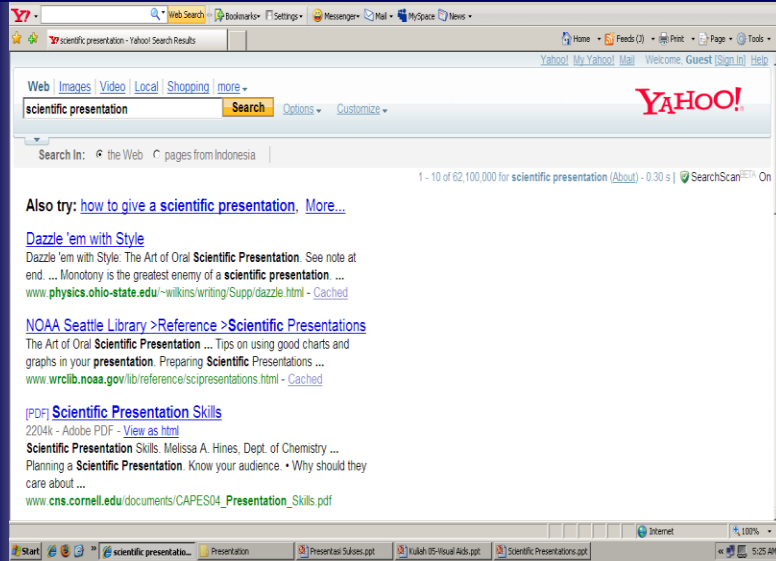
Y! Web Search Bookmarks Settings Messenger Mail MySpace News

Y! scientific presentation - Yahoo! Search Results

Home Feeds (J) Print Page Tools

Yahoo! My Yahoo! Mail Welcome, Guest [Sign In] Help

Web Images Video Local Shopping more

scientific presentation Search Options Customize

YAHOO!

Search In: the Web pages from Indonesia

1 - 10 of 62,100,000 for scientific presentation (About) - 0.30 s SearchScan BETA On

Also try: how to give a scientific presentation, More...

Dazzle 'em with Style
Dazzle 'em with Style: The Art of Oral Scientific Presentation. See note at end. ... Monotony is the greatest enemy of a scientific presentation. ...
www.physics.ohio-state.edu/~wilkins/writing/Supp/dazzle.html - Cached

NOAA Seattle Library >Reference >Scientific Presentations
The Art of Oral Scientific Presentation ... Tips on using good charts and graphs in your presentation. Preparing Scientific Presentations ...
www.wrclib.noaa.gov/lib/reference/scipresentations.html - Cached

[PDF] Scientific Presentation Skills
2204k - Adobe PDF - View as html
Scientific Presentation Skills. Melissa A. Hines, Dept. of Chemistry ... Planning a Scientific Presentation. Know your audience. • Why should they care about ...
www.cns.cornell.edu/documents/CAPES04_Presentation_Skills.pdf

Internet 100%

Start scientific presentatio... Presentation Presentasi Sukses.ppt Kuliah 05-Visual Aids.ppt Scientific Presentations.ppt 5:25 AM